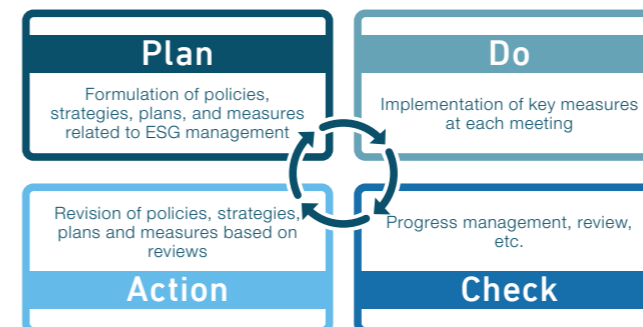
Plan

Formulation of policies, strategies, plans, and measures related to ESG management

Do

Implementation of key measures at each meeting

Revision of policies, strategies, plans and measures based on reviews

Action

Progress management, review, etc.

Check